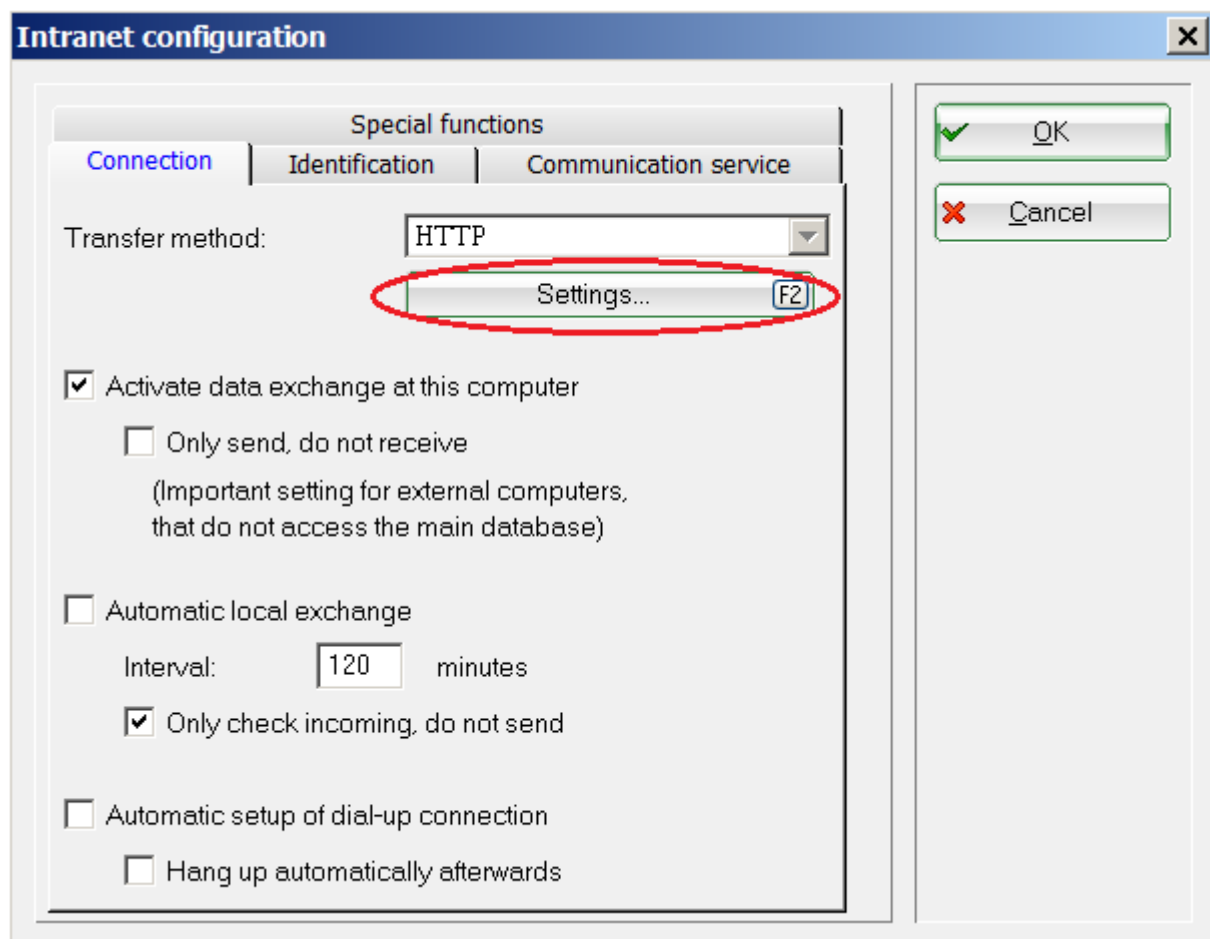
Intranet configuration

Special functions

Connection | Identification | Communication service

Transfer method: HTTP

Settings... F2

Activate data exchange at this computer

Only send, do not receive

(Important setting for external computers, that do not access the main database)

Automatic local exchange

Interval: 120 minutes

Only check incoming, do not send

Automatic setup of dial-up connection

Hang up automatically afterwards

OK

Cancel